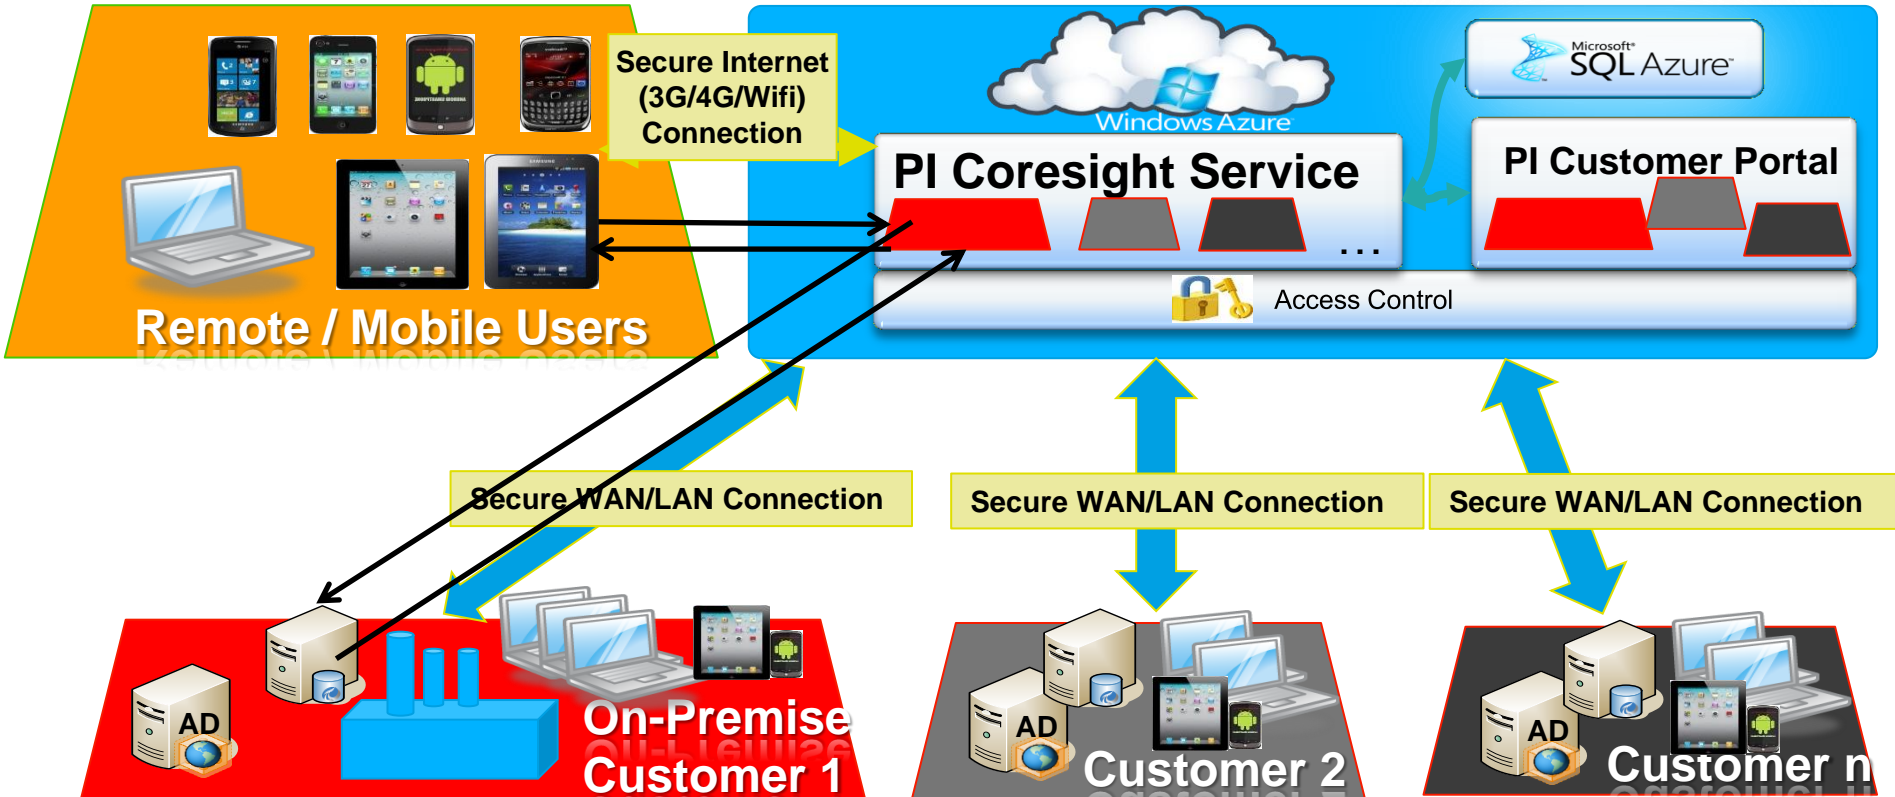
Secure Internet (3G/4G/Wifi) Connection

Remote / Mobile Users

Windows Azure

Microsoft SQL Azure

PI Coresight Service

...

PI Customer Portal

Access Control

Secure WAN/LAN Connection

Secure WAN/LAN Connection

Secure WAN/LAN Connection

AD

On-Premise Customer 1

AD

Customer 2

AD

Customer n